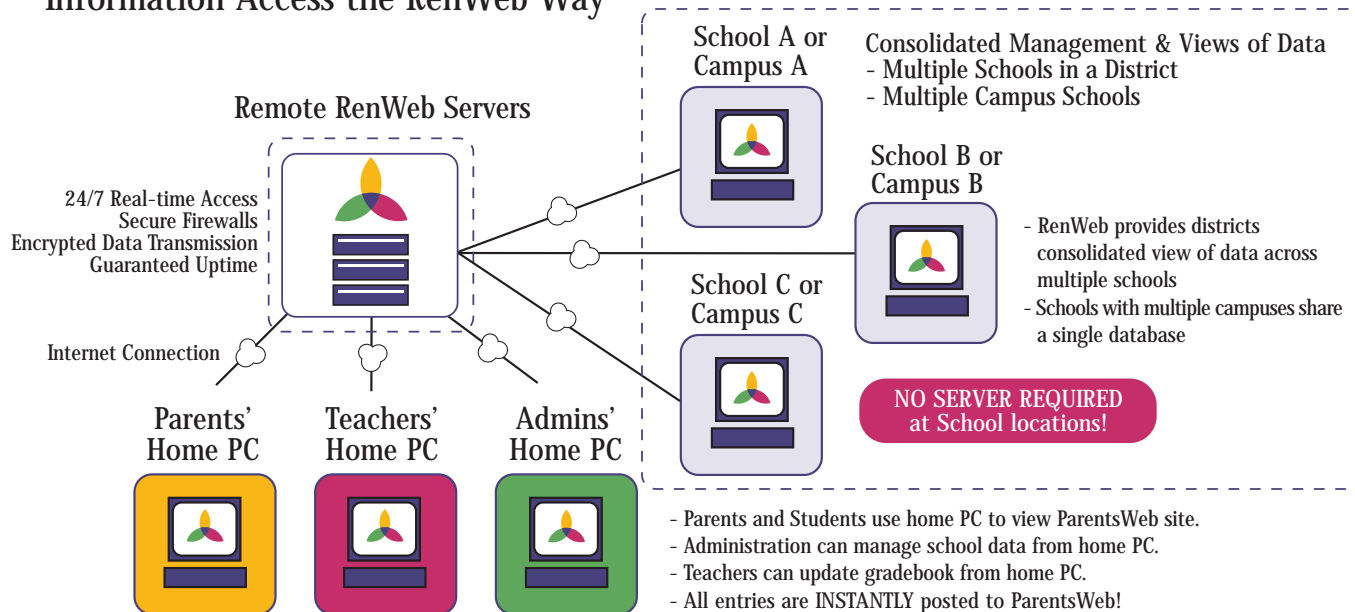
Information Access the RenWeb Way

Remote RenWeb Servers

24/7 Real-time Access
Secure Firewalls
Encrypted Data Transmission
Guaranteed Uptime

Internet Connection

School A or Campus A

Consolidated Management & Views of Data
- Multiple Schools in a District
- Multiple Campus Schools

School B or Campus B

- RenWeb provides districts consolidated view of data across multiple schools
- Schools with multiple campuses share a single database

School C or Campus C

NO SERVER REQUIRED at School locations!

Parents' Home PC

Teachers' Home PC

Admins' Home PC

- Parents and Students use home PC to view ParentsWeb site.
- Administration can manage school data from home PC.
- Teachers can update gradebook from home PC.
- All entries are INSTANTLY posted to ParentsWeb!